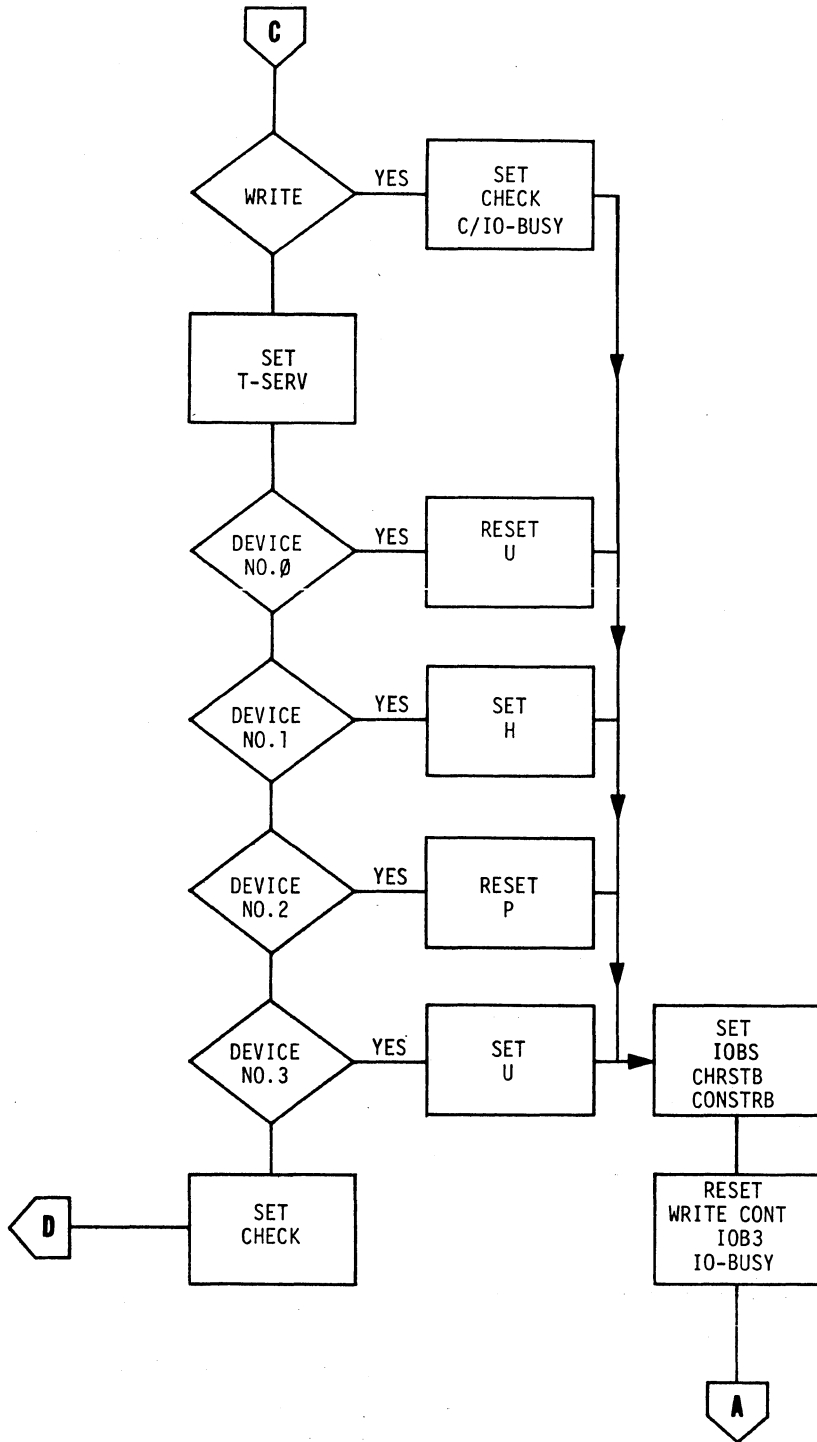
C

WRITE

YES

SET CHECK C/IO-BUSY

SET T-SERV

DEVICE NO.Ø

YES

RESET U

DEVICE NO.1

YES

SET H

DEVICE NO.2

YES

RESET P

DEVICE NO.3

YES

SET U

SET IOBS CHRSTB CONSTRB

SET CHECK

D

RESET WRITE CONT IOB3 IO-BUSY

A